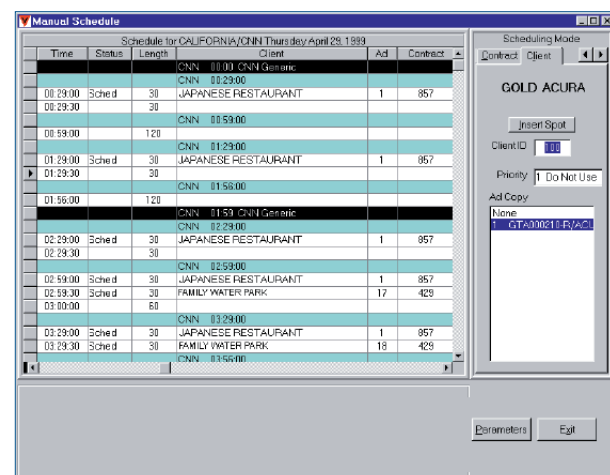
Manual Schedule

Schedule for CALIFORNIA/CNN Thursday April 29, 1999

| Time | Status | Length | Client | Ad | Contract |
|---|---|---|---|---|---|
| | | | CNN 00:00 CNN Generic | | |
| | | | CNN 00:29:00 | | |
| 00:29:00 | Sched | 30 | JAPANESE RESTAURANT | 1 | 857 |
| 00:29:30 | | 30 | | | |
| | | | CNN 00:59:00 | | |
| 00:59:00 | | 120 | | | |
| | | | CNN 01:29:00 | | |
| 01:29:00 | Sched | 30 | JAPANESE RESTAURANT | 1 | 857 |
| 01:29:30 | | 30 | | | |
| | | | CNN 01:56:00 | | |
| 01:56:00 | | 120 | | | |
| | | | CNN 01:59 CNN Generic | | |
| | | | CNN 02:29:00 | | |
| 02:29:00 | Sched | 30 | JAPANESE RESTAURANT | 1 | 857 |
| 02:29:30 | | 30 | | | |
| | | | CNN 02:59:00 | | |
| 02:59:00 | Sched | 30 | JAPANESE RESTAURANT | 1 | 857 |
| 02:59:30 | Sched | 30 | FAMILY WATER PARK | 17 | 429 |
| 03:00:00 | | 60 | | | |
| | | | CNN 03:29:00 | | |
| 03:29:00 | Sched | 30 | JAPANESE RESTAURANT | 1 | 857 |
| 03:29:30 | Sched | 30 | FAMILY WATER PARK | 18 | 429 |
| | | | CNN 03:56:00 | | |

Scheduling Mode
Contract Client

GOLD ACURA

Insert Spot

Client ID 100

Priority 1 Do Not Use

Ad Copy
None
1 GTA000210-R/ACL

Parameters
Exit